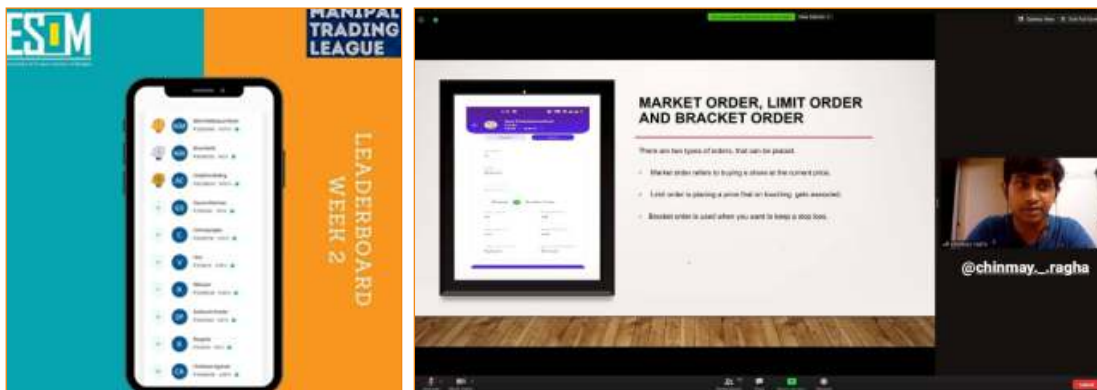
ESOM

MANIPAL TRADING LEAGUE

LEADERBOARD WEEK 2

MARKET ORDER, LIMIT ORDER AND BRACKET ORDER

There are two types of orders, that can be placed.

Market order refers to buying a share at the current price.

Limit order is placing a price that on touching, gets executed.

Bracket order is used when you want to keep a stop loss.

@chinmay._.ragha